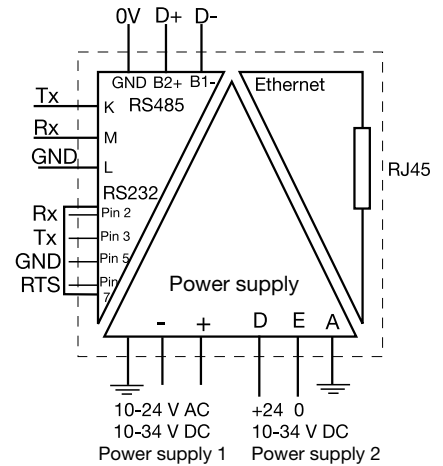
0V D+ D-

GND B2+ B1-

RS485

Ethernet

Tx
K

Rx
M

GND
L

RJ45

RS232

Rx
Pin 2

Tx
Pin 3

GND
Pin 5

RTS
Pin 7

Power supply

- + D E A

10-24 V AC
10-34 V DC
Power supply 1

+24 0
10-34 V DC
Power supply 2